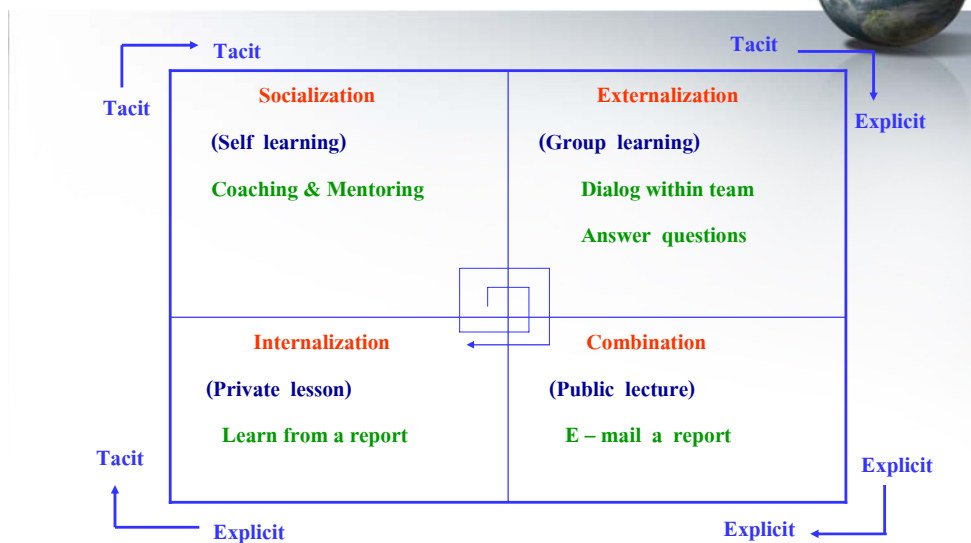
Tacit

Tacit

Tacit

Explicit

Socialization

(Self learning)

Coaching & Mentoring

Externalization

(Group learning)

Dialog within team

Answer questions

Internalization

(Private lesson)

Learn from a report

Combination

(Public lecture)

E – mail a report

Tacit

Explicit

Explicit

Explicit